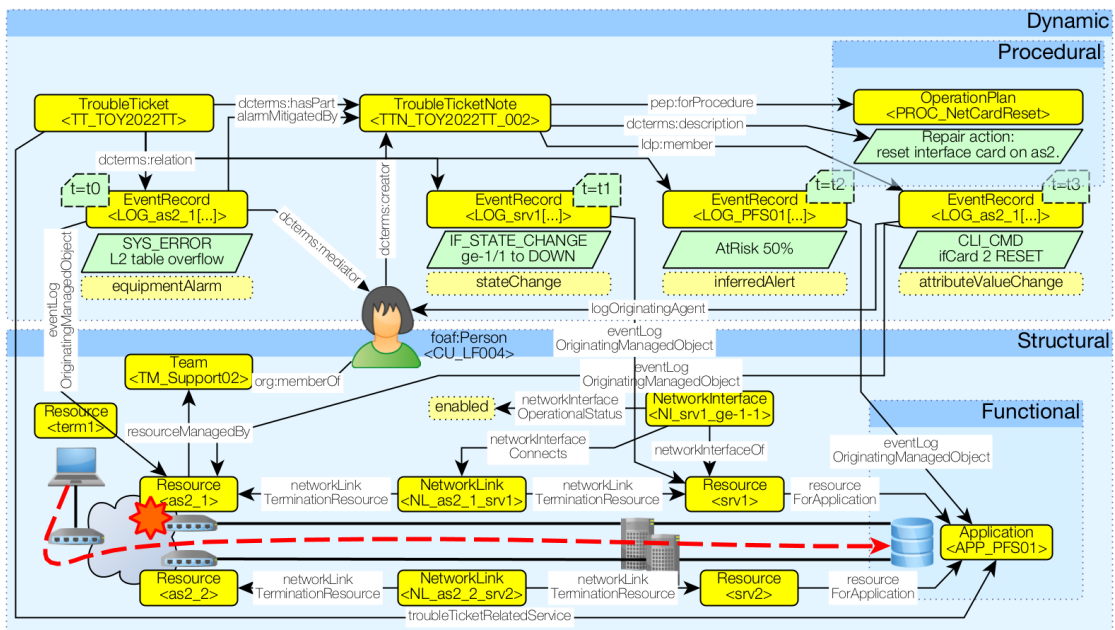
Dynamic

Procedural

TroubleTicket
<TT_TOY2022TT>

dcterms:hasPart
alarmMitigatedBy

TroubleTicketNote
<TTN_TOY2022TT_002>

pep:forProcedure

OperationPlan
<PROC_NetCardReset>

dcterms:description

Repair action:
reset interface card on as2.

ldp:member

dcterms:relation

t=t0
EventRecord
<LOG_as2_1[...]>

dcterms:creator

EventRecord
<LOG_srv1[...]>
t=t1

EventRecord
<LOG_PFS01[...]>
t=t2

EventRecord
<LOG_as2_1[...]>
t=t3

dcterms:mediator

SYS_ERROR
L2 table overflow

equipmentAlarm

IF_STATE_CHANGE
ge-1/1 to DOWN

stateChange

AtRisk 50%

inferredAlert

CLI_CMD
ifCard 2 RESET

attributeValueChange

eventLog
OriginatingManagedObject

logOriginatingAgent

foaf:Person
<CU_LF004>

eventLog
OriginatingManagedObject

Structural

Team
<TM_Support02>

org:memberOf

eventLog
OriginatingManagedObject

Resource
<term1>

resourceManagedBy

enabled

networkInterface
OperationalStatus

NetworkInterface
<NI_srv1_ge-1-1>

Functional

networkInterface
Connects

networkInterfaceOf

eventLog
OriginatingManagedObject

Resource
<as2_1>

networkLink
TerminationResource

NetworkLink
<NL_as2_1_srv1>

networkLink
TerminationResource

Resource
<srv1>

resource
ForApplication

Application
<APP_PFS01>

Resource
<as2_2>

networkLink
TerminationResource

NetworkLink
<NL_as2_2_srv2>

networkLink
TerminationResource

Resource
<srv2>

resource
ForApplication

troubleTicketRelatedService